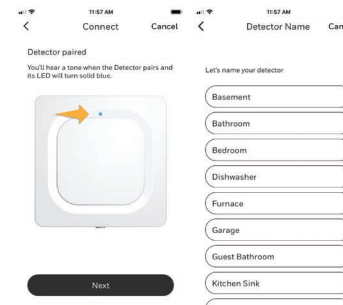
11:57 AM
<
Connect
Cancel

Detector paired

You'll hear a tone when the Detector pairs and its LED will turn solid blue.

Next

11:57 AM
<
Detector Name
Can

Let's name your detector

Basement

Bathroom

Bedroom

Dishwasher

Furnace

Garage

Guest Bathroom

Kitchen Sink